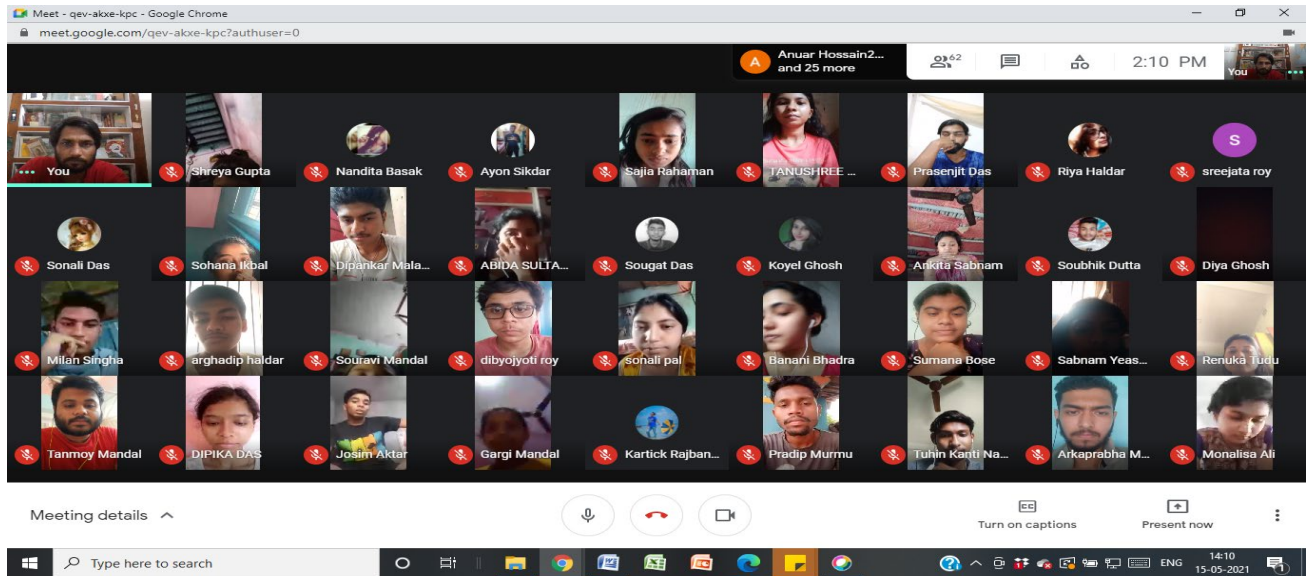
Meet - qev-akxe-kpc - Google Chrome
meet.google.com/qev-akxe-kpc?authuser=0

A Anuar Hossain2... and 25 more
62
2:10 PM
You

You
Shreya Gupta
Nandita Basak
Ayon Sikdar
Sajia Rahaman
TANUSHREE ...
Prasenjit Das
Riya Haldar
S sreejata roy
Sonali Das
Sohana Ikbal
Dipankar Mala...
ABIDA SULTA...
Sougat Das
Koyel Ghosh
Ankita Sabnam
Soubhik Dutta
Diya Ghosh
Milan Singha
arghadip haldar
Souravi Mandal
dibyojyoti roy
sonali pal
Banani Bhadra
Sumana Bose
Sabnam Yeas...
Renuka Tudu
Tanmoy Mandal
DIPIKA DAS
Josim Aktar
Gargi Mandal
Kartick Rajban...
Pradip Murmu
Tuhin Kanti Na...
Arkaprabha M...
Monalisa Ali

Meeting details
Turn on captions
Present now

Type here to search
ENG
14:10
15-05-2021